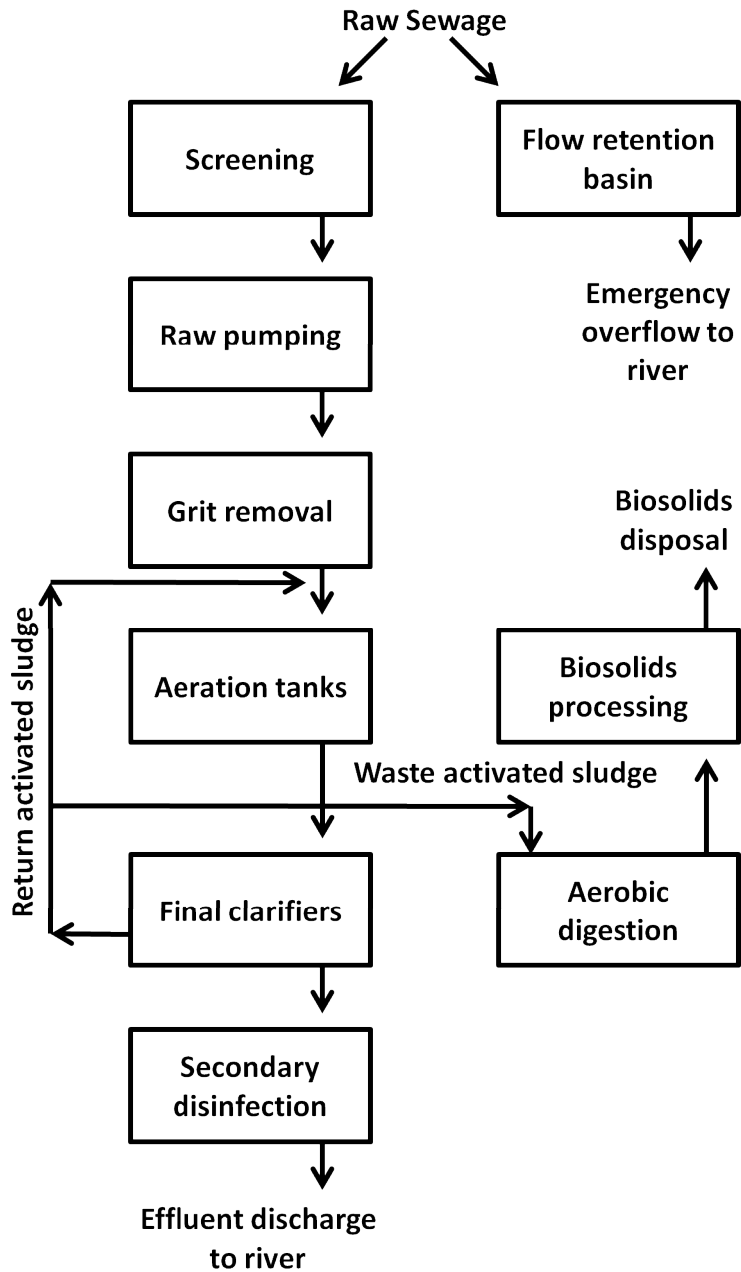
Raw Sewage

Screening

Flow retention basin

Raw pumping

Emergency overflow to river

Grit removal

Biosolids disposal

Return activated sludge

Aeration tanks

Biosolids processing

Waste activated sludge

Final clarifiers

Aerobic digestion

Secondary disinfection

Effluent discharge to river